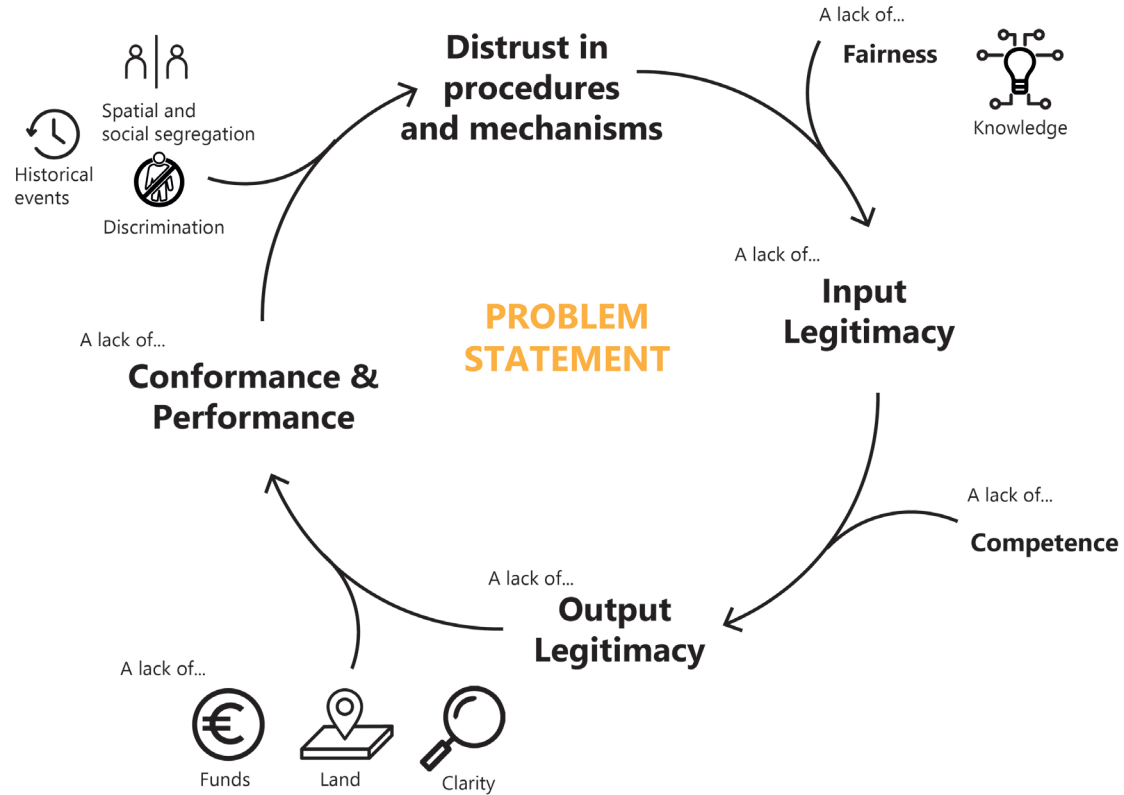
Spatial and social segregation

Historical events

Discrimination

Distrust in procedures and mechanisms

A lack of...
Fairness

Knowledge

A lack of...
Input Legitimacy

PROBLEM STATEMENT

A lack of...
Conformance & Performance

A lack of...
Competence

A lack of...
Output Legitimacy

A lack of...

Funds

Land

Clarity